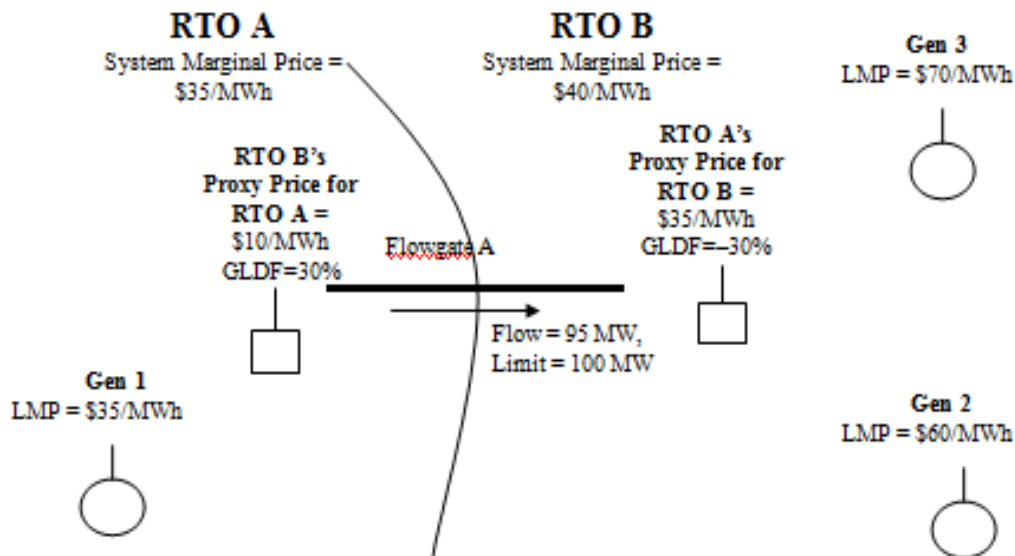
RTO A
System Marginal Price =
$35/MWh

RTO B
System Marginal Price =
$40/MWh

Gen 3
LMP = $70/MWh

RTO B's
Proxy Price for
RTO A =
$10/MWh
GLDF=30%

RTO A's
Proxy Price for
RTO B =
$35/MWh
GLDF=–30%

Flowgate A

Flow = 95 MW,
Limit = 100 MW

Gen 1
LMP = $35/MWh

Gen 2
LMP = $60/MWh